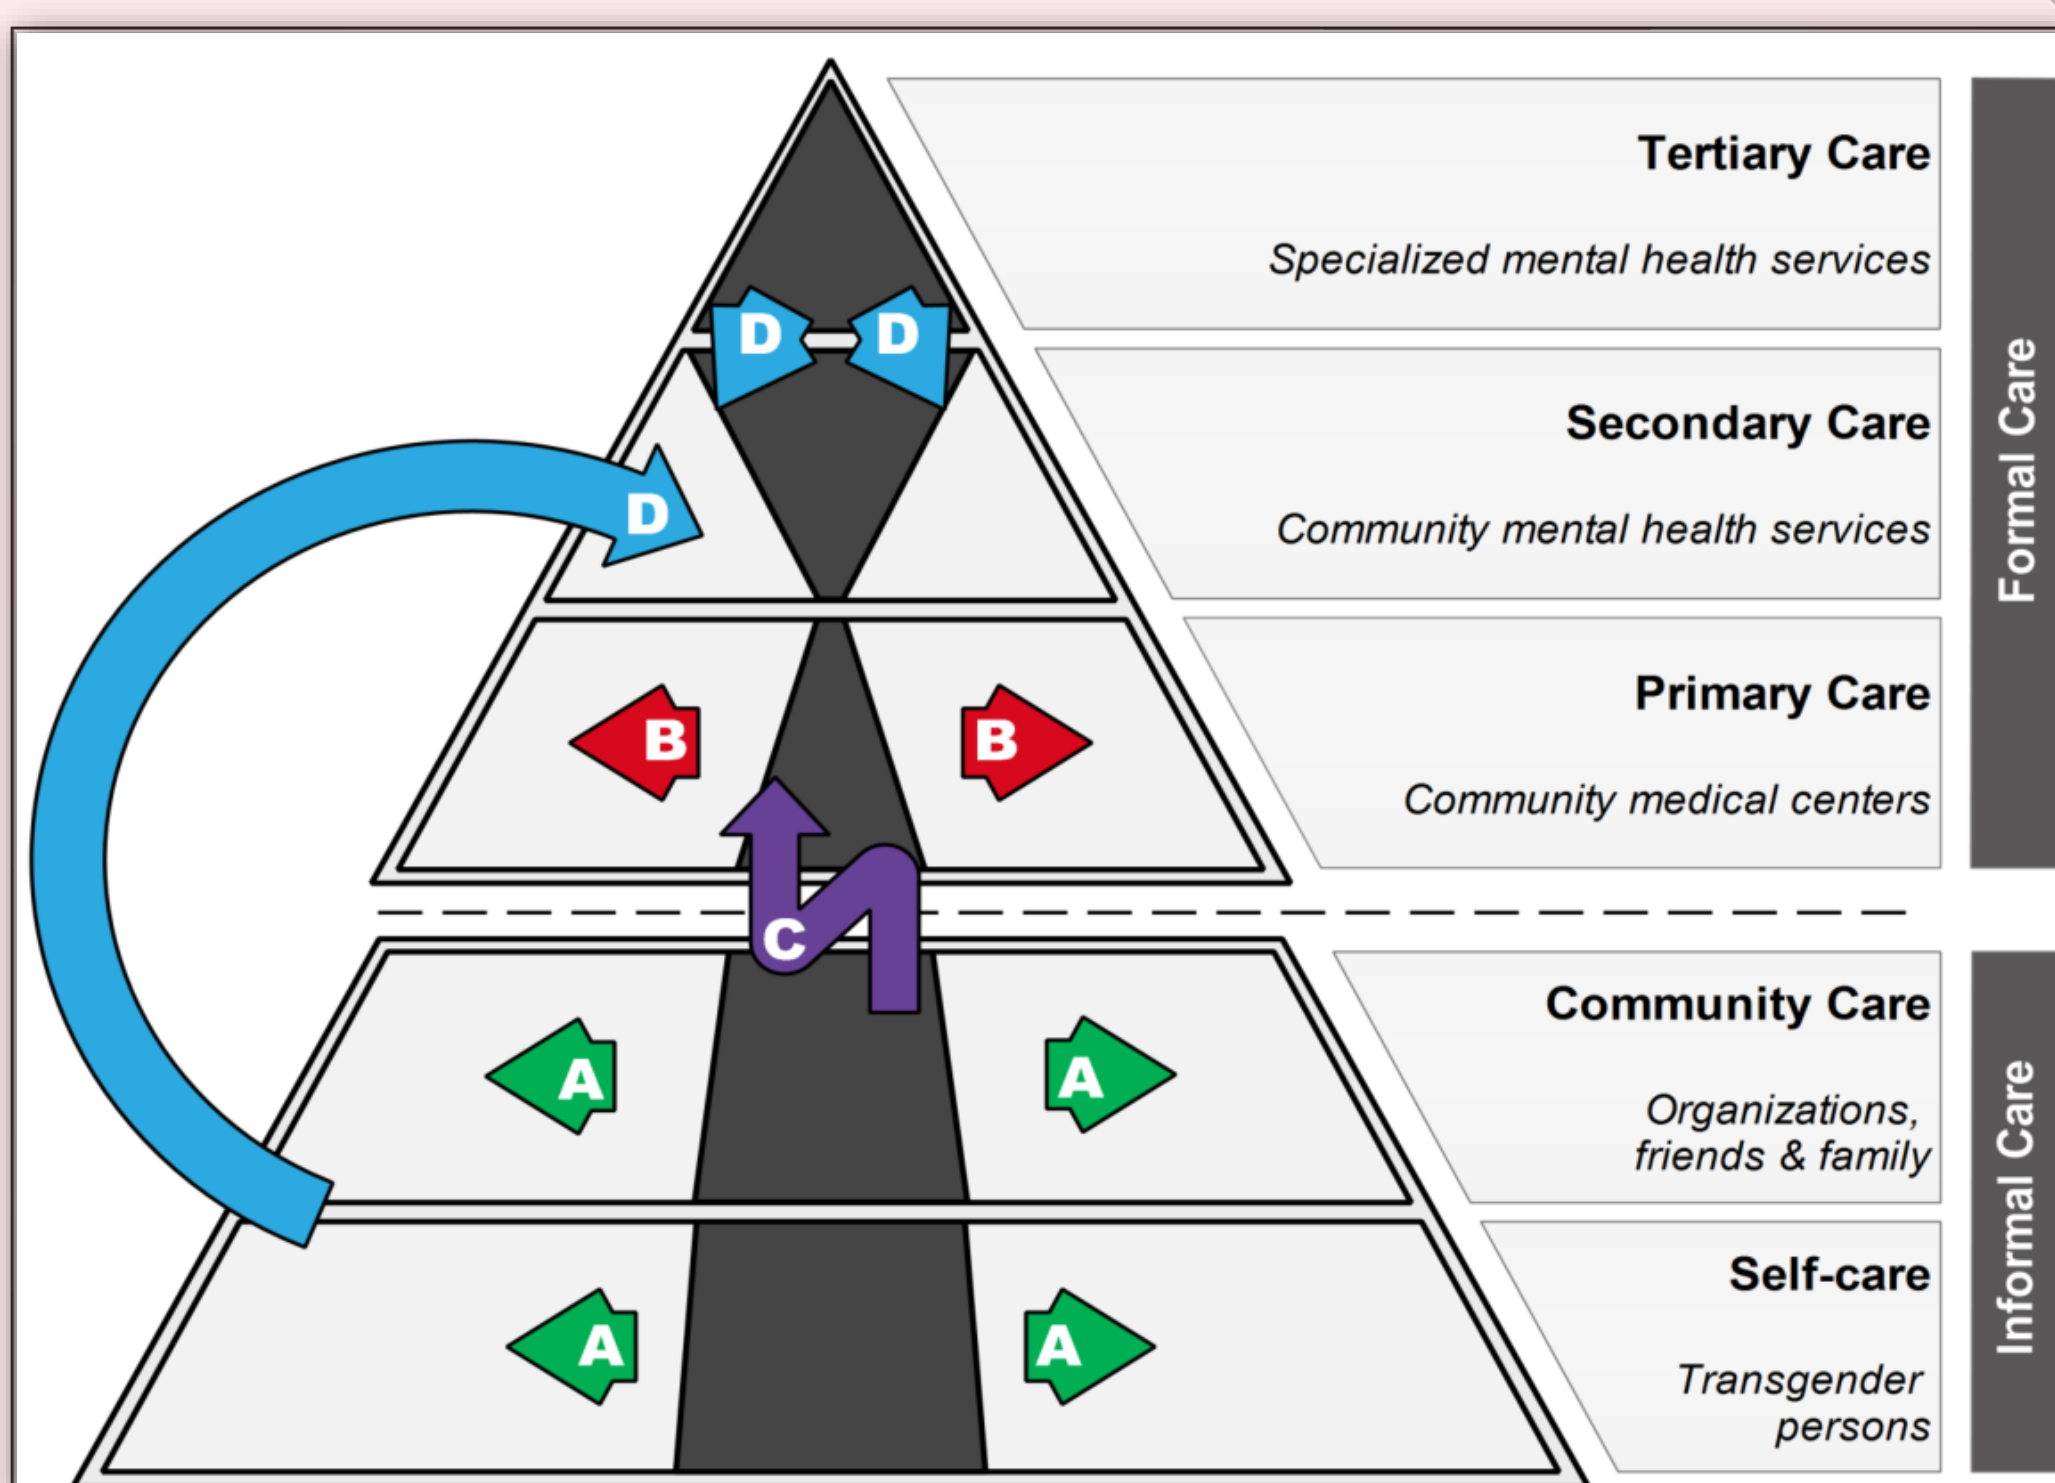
D D

D

B B

C

A A

A A

Tertiary Care

Specialized mental health services

Secondary Care

Community mental health services

Primary Care

Community medical centers

Community Care

Organizations, friends & family

Self-care

Transgender persons

Formal Care

Informal Care